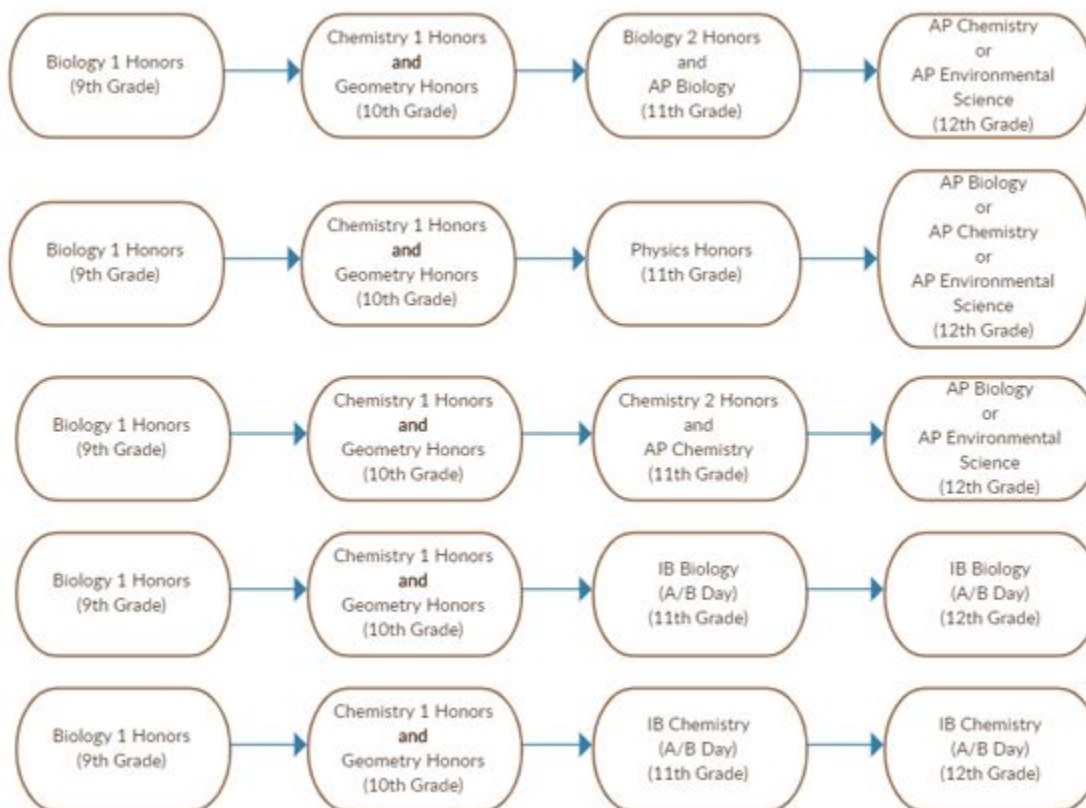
Biology 1 Honors
(9th Grade)

Chemistry 1 Honors
and
Geometry Honors
(10th Grade)

Biology 2 Honors
and
AP Biology
(11th Grade)

AP Chemistry
or
AP Environmental
Science
(12th Grade)

Biology 1 Honors
(9th Grade)

Chemistry 1 Honors
and
Geometry Honors
(10th Grade)

Physics Honors
(11th Grade)

AP Biology
or
AP Chemistry
or
AP Environmental
Science
(12th Grade)

Biology 1 Honors
(9th Grade)

Chemistry 1 Honors
and
Geometry Honors
(10th Grade)

Chemistry 2 Honors
and
AP Chemistry
(11th Grade)

AP Biology
or
AP Environmental
Science
(12th Grade)

Biology 1 Honors
(9th Grade)

Chemistry 1 Honors
and
Geometry Honors
(10th Grade)

IB Biology
(A/B Day)
(11th Grade)

IB Biology
(A/B Day)
(12th Grade)

Biology 1 Honors
(9th Grade)

Chemistry 1 Honors
and
Geometry Honors
(10th Grade)

IB Chemistry
(A/B Day)
(11th Grade)

IB Chemistry
(A/B Day)
(12th Grade)